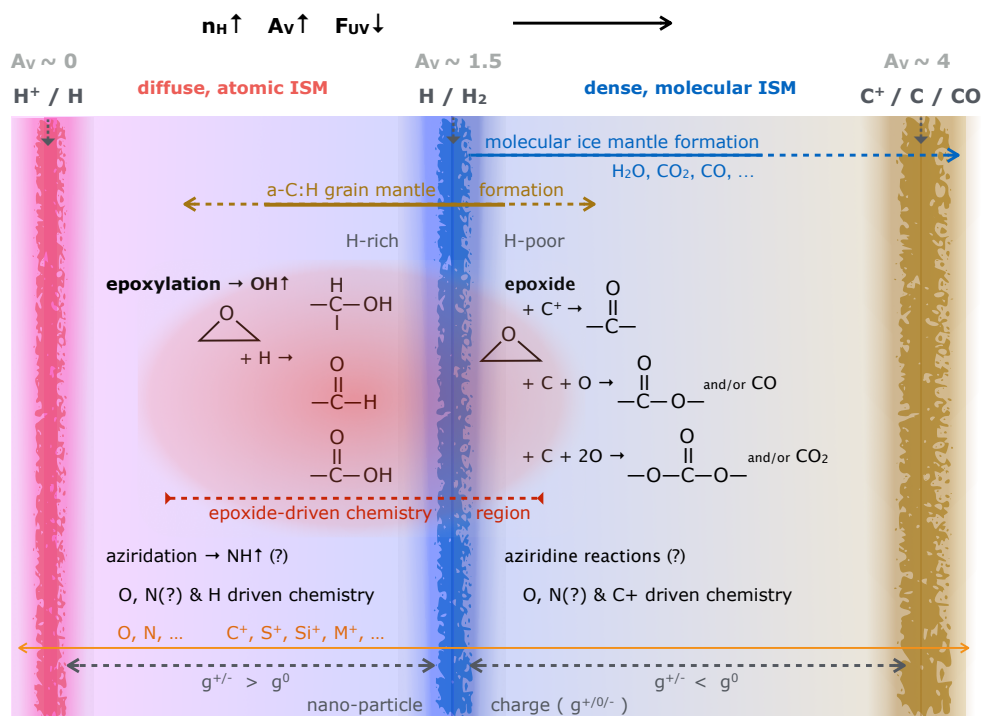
$n_H \uparrow$ $A_V \uparrow$ $F_{UV} \downarrow$

$A_V \sim 0$
$H^+$ / H
diffuse, atomic ISM

$A_V \sim 1.5$
H / $H_2$
dense, molecular ISM

$A_V \sim 4$
$C^+$ / C / CO

molecular ice mantle formation
$H_2O$, $CO_2$, CO, ...

a-C:H grain mantle formation

H-rich
H-poor

epoxylation → OH↑
+ H →

epoxide
+ $C^+$ →
+ C + O → and/or CO
+ C + 2O → and/or $CO_2$

epoxide-driven chemistry region

aziridation → NH↑ (?)
O, N(?) & H driven chemistry
O, N, ... $C^+$, $S^+$, $Si^+$, $M^+$, ...

aziridine reactions (?)
O, N(?) & C+ driven chemistry

$g^{+/-}$ > $g^0$
$g^{+/-}$ < $g^0$

nano-particle charge ( $g^{+/0/-}$ )